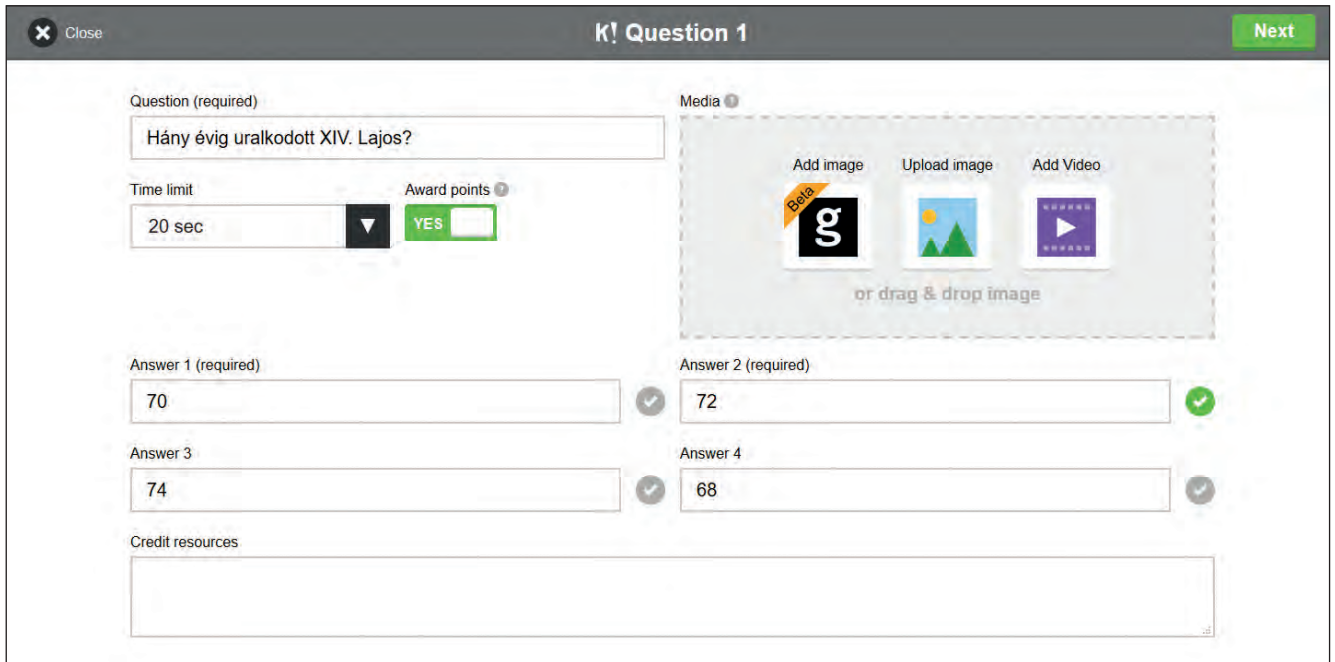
Close

K! Question 1

Next

Question (required)

Hány évig uralkodott XIV. Lajos?

Time limit

20 sec

Award points

YES

Media

Add image

Beta

g

Upload image

Add Video

or drag & drop image

Answer 1 (required)

70

Answer 2 (required)

72

Answer 3

74

Answer 4

68

Credit resources